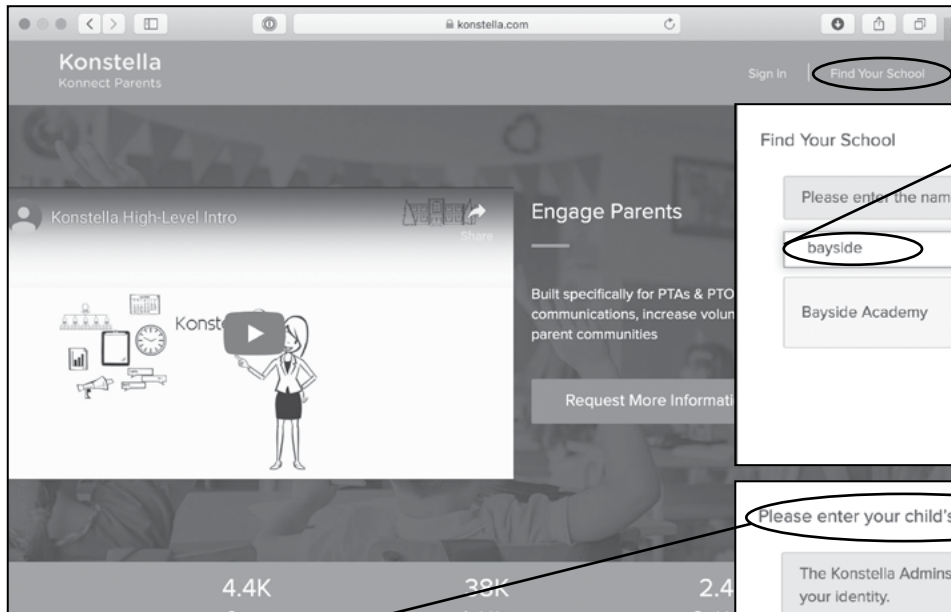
konstella.com

Konstella
Konnect Parents

Sign In | Find Your School

Find Your School

Please enter the nam

bayside

Bayside Academy

Konstella High-Level Intro

Share

Konst

Engage Parents

Built specifically for PTAs & PTO communications, increase volun parent communities

Request More Informati

Please enter your child's

The Konstella Admins your identity.

4.4K

38K

2.4